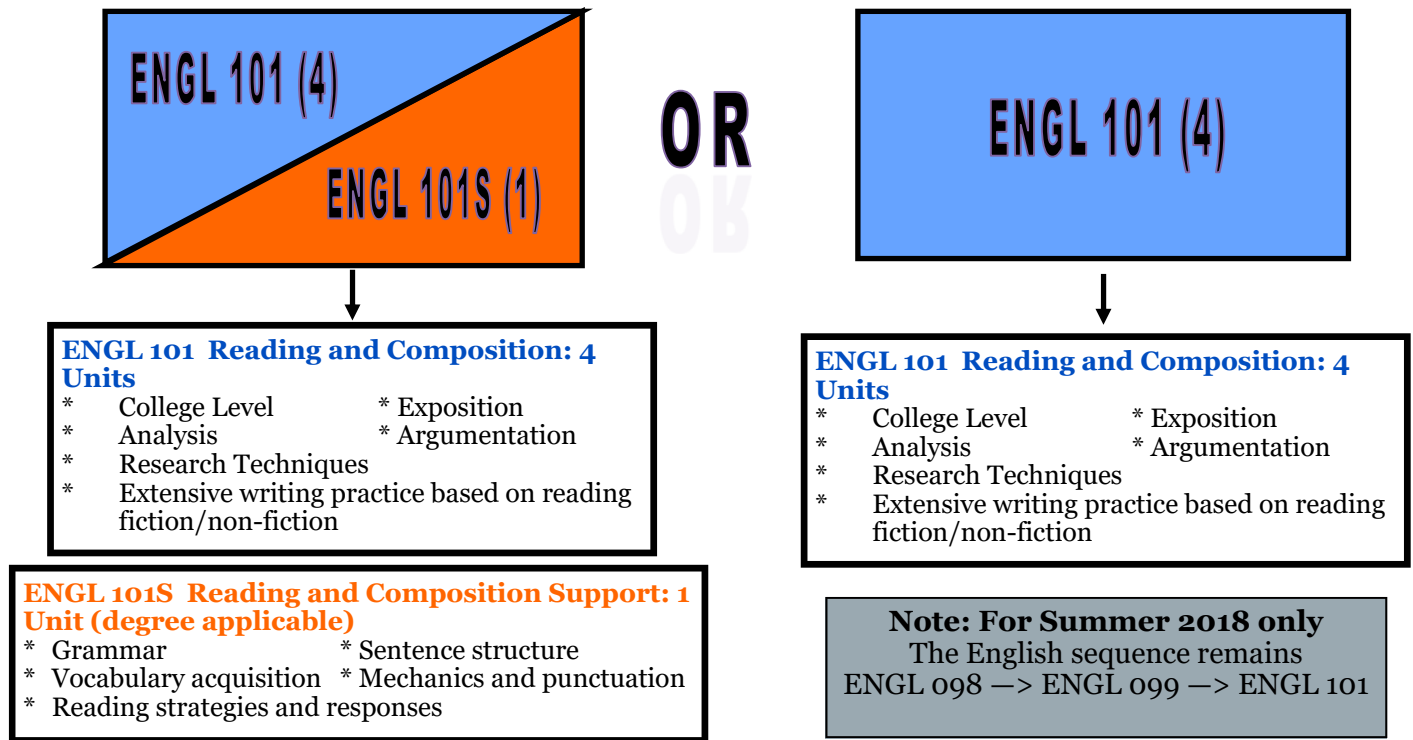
ENGL 101 (4)

ENGL 101S (1)

OR

ENGL 101 (4)

ENGL 101 Reading and Composition: 4 Units
* College Level * Exposition
* Analysis * Argumentation
* Research Techniques
* Extensive writing practice based on reading fiction/non-fiction

ENGL 101S Reading and Composition Support: 1 Unit (degree applicable)
* Grammar * Sentence structure
* Vocabulary acquisition * Mechanics and punctuation
* Reading strategies and responses

ENGL 101 Reading and Composition: 4 Units
* College Level * Exposition
* Analysis * Argumentation
* Research Techniques
* Extensive writing practice based on reading fiction/non-fiction

Note: For Summer 2018 only
The English sequence remains
ENGL 098 —> ENGL 099 —> ENGL 101